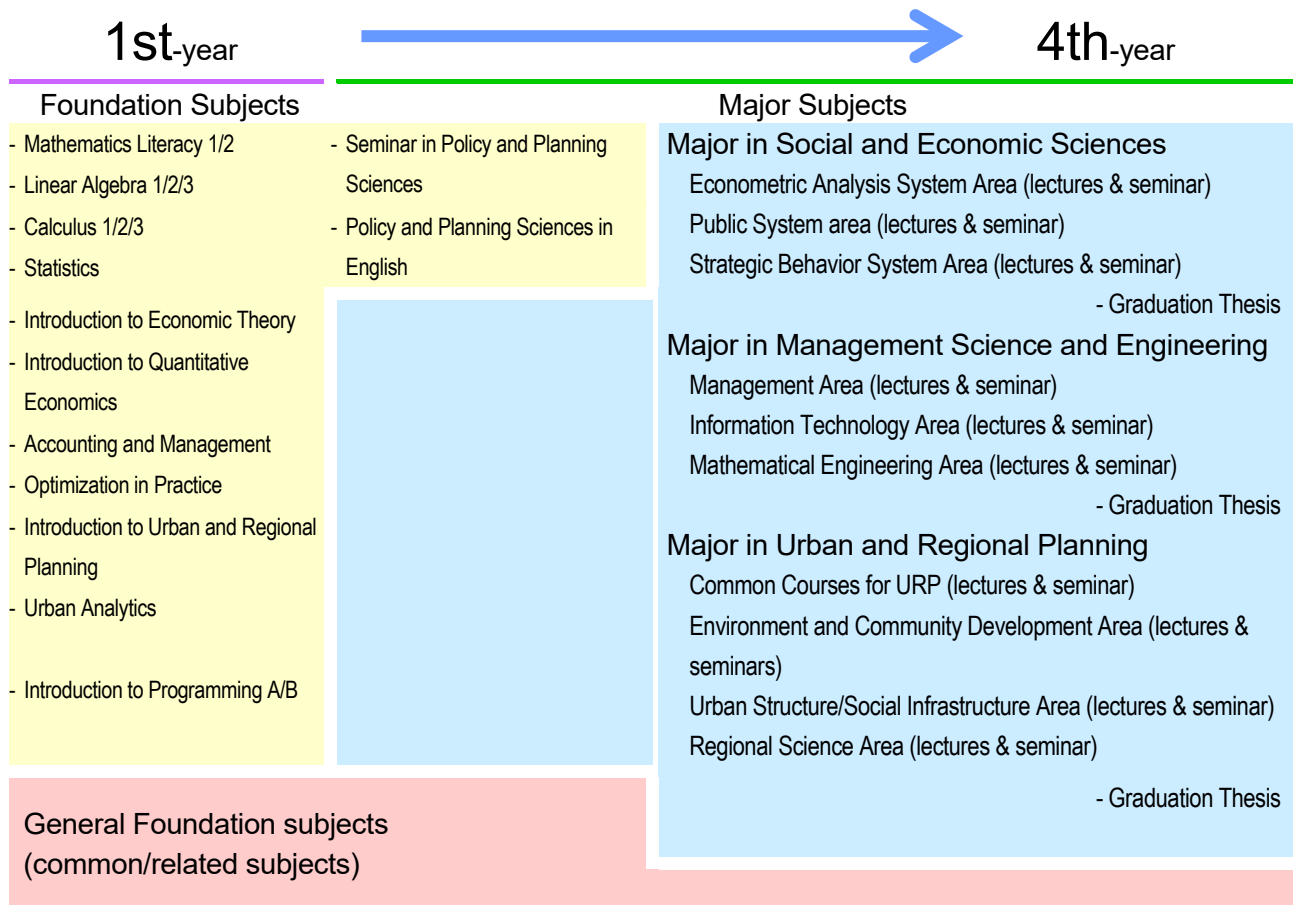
1st-year

4th-year

Foundation Subjects

- Mathematics Literacy 1/2
- Linear Algebra 1/2/3
- Calculus 1/2/3
- Statistics
- Introduction to Economic Theory
- Introduction to Quantitative Economics
- Accounting and Management
- Optimization in Practice
- Introduction to Urban and Regional Planning
- Urban Analytics
- Introduction to Programming A/B

- Seminar in Policy and Planning Sciences
- Policy and Planning Sciences in English

Major Subjects

Major in Social and Economic Sciences
Econometric Analysis System Area (lectures & seminar)
Public System area (lectures & seminar)
Strategic Behavior System Area (lectures & seminar)
- Graduation Thesis

Major in Management Science and Engineering
Management Area (lectures & seminar)
Information Technology Area (lectures & seminar)
Mathematical Engineering Area (lectures & seminar)
- Graduation Thesis

Major in Urban and Regional Planning
Common Courses for URP (lectures & seminar)
Environment and Community Development Area (lectures & seminars)
Urban Structure/Social Infrastructure Area (lectures & seminar)
Regional Science Area (lectures & seminar)
- Graduation Thesis

General Foundation subjects (common/related subjects)